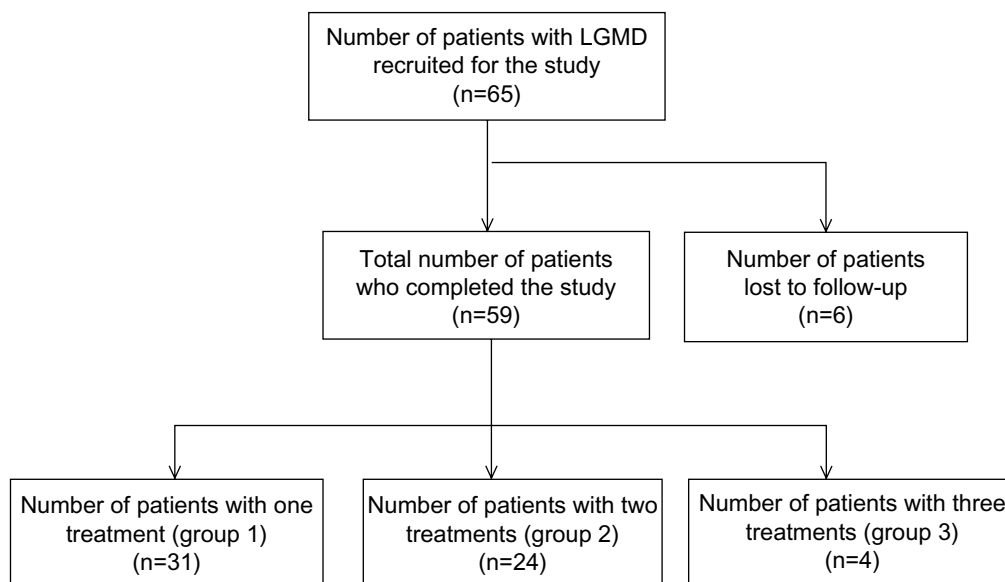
Number of patients with LGMD recruited for the study (n=65)

Total number of patients who completed the study (n=59)

Number of patients lost to follow-up (n=6)

Number of patients with one treatment (group 1) (n=31)

Number of patients with two treatments (group 2) (n=24)

Number of patients with three treatments (group 3) (n=4)